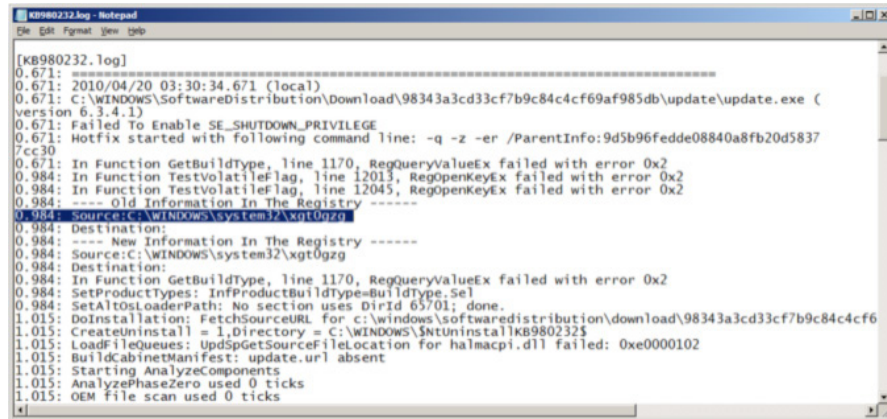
KB980232.log - Notepad
File Edit Format View Help

[KB980232.log]
0.671: ================================================================
0.671: 2010/04/20 03:30:34.671 (local)
0.671: C:\WINDOWS\SoftwareDistribution\Download\98343a3cd33cf7b9c84c4cf69af985db\update\update.exe (version 6.3.4.1)
0.671: Failed To Enable SE_SHUTDOWN_PRIVILEGE
0.671: Hotfix started with following command line: -q -z -er /ParentInfo:9d5b96fedde08840a8fb20d58377cc30
0.671: In Function GetBuildType, line 1170, RegQueryValueEx failed with error 0x2
0.984: In Function TestVolatileFlag, line 12013, RegOpenKeyEx failed with error 0x2
0.984: In Function TestVolatileFlag, line 12045, RegOpenKeyEx failed with error 0x2
0.984: ---- Old Information In The Registry ------
0.984: Source:C:\WINDOWS\system32\xgt0gzg
0.984: Destination:
0.984: ---- New Information In The Registry ------
0.984: Source:C:\WINDOWS\system32\xgt0gzg
0.984: Destination:
0.984: In Function GetBuildType, line 1170, RegQueryValueEx failed with error 0x2
0.984: SetProductTypes: InfProductBuildType=BuildType.Sel
0.984: SetAltOsLoaderPath: No section uses DirId 65701; done.
1.015: DoInstallation: FetchSourceURL for c:\windows\softwaredistribution\download\98343a3cd33cf7b9c84c4cf6
1.015: CreateUninstall = 1,Directory = C:\WINDOWS\$NtUninstallKB980232$
1.015: LoadFileQueues: UpdSpGetSourceFileLocation for halmacpi.dll failed: 0xe0000102
1.015: BuildCabinetManifest: update.url absent
1.015: Starting AnalyzeComponents
1.015: AnalyzePhaseZero used 0 ticks
1.015: OEM file scan used 0 ticks